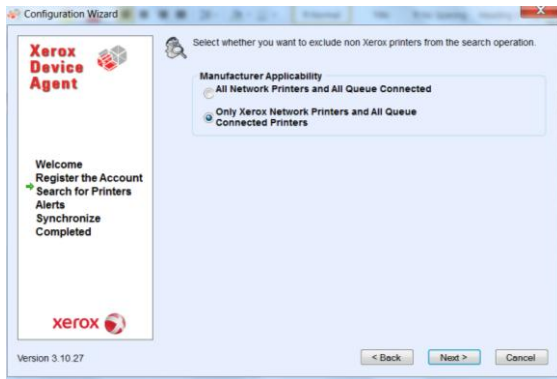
Configuration Wizard

Xerox Device Agent

Select whether you want to exclude non Xerox printers from the search operation.

Manufacturer Applicability

All Network Printers and All Queue Connected

Only Xerox Network Printers and All Queue Connected Printers

Welcome
Register the Account
Search for Printers
Alerts
Synchronize
Completed

xerox

Version 3.10.27

< Back

Next >

Cancel